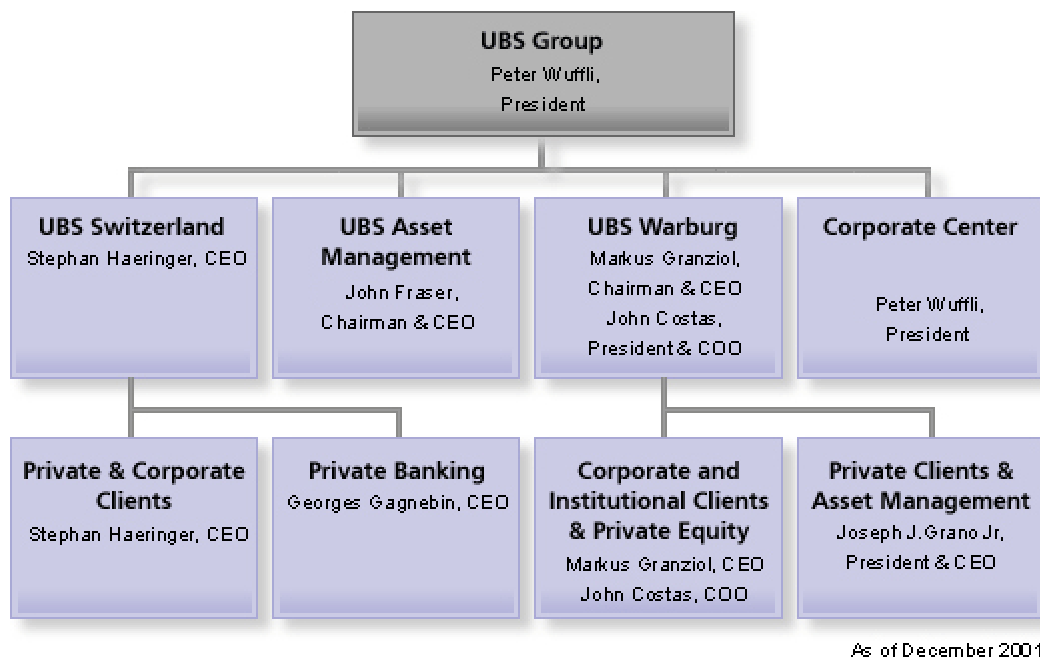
UBS Group
Peter Wuffli,
President

UBS Switzerland
Stephan Haeringer, CEO

UBS Asset Management
John Fraser,
Chairman & CEO

UBS Warburg
Markus Granziol,
Chairman & CEO
John Costas,
President & COO

Corporate Center
Peter Wuffli,
President

Private & Corporate Clients
Stephan Haeringer, CEO

Private Banking
Georges Gagnebin, CEO

Corporate and Institutional Clients & Private Equity
Markus Granziol, CEO
John Costas, COO

Private Clients & Asset Management
Joseph J.Grano Jr,
President & CEO

As of December 2001